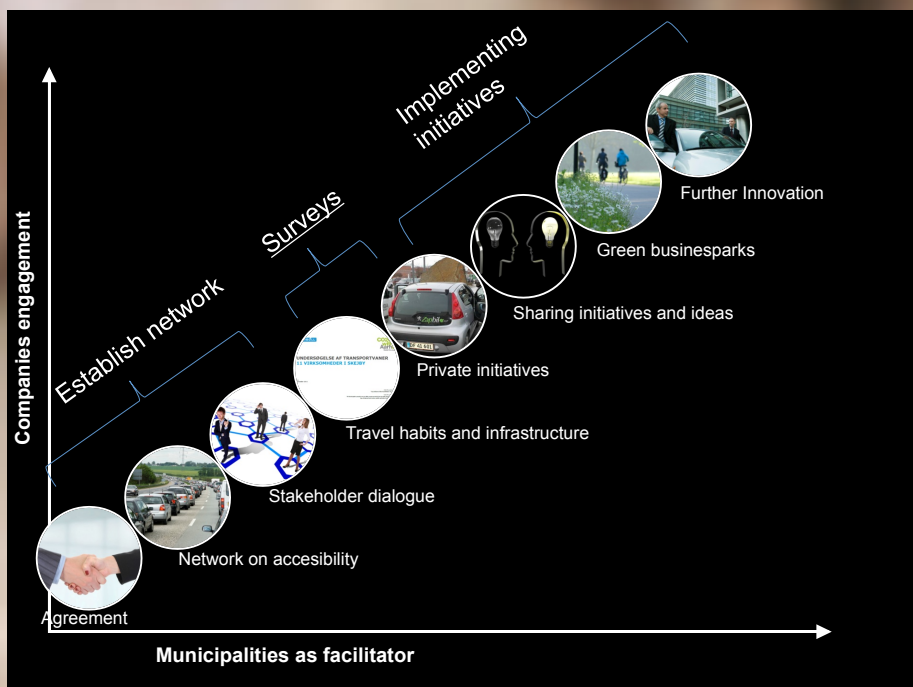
Implementing initiatives

Surveys

Establish network

Companies engagement

Further Innovation

Green businesparks

Sharing initiatives and ideas

Private initiatives

UNDERSØGELSE AF TRANSPORTVANER
I 1 VIRKSOMHEDER I SKEJBY

Travel habits and infrastructure

Stakeholder dialogue

Network on accesibility

Agreement

Municipalities as facilitator